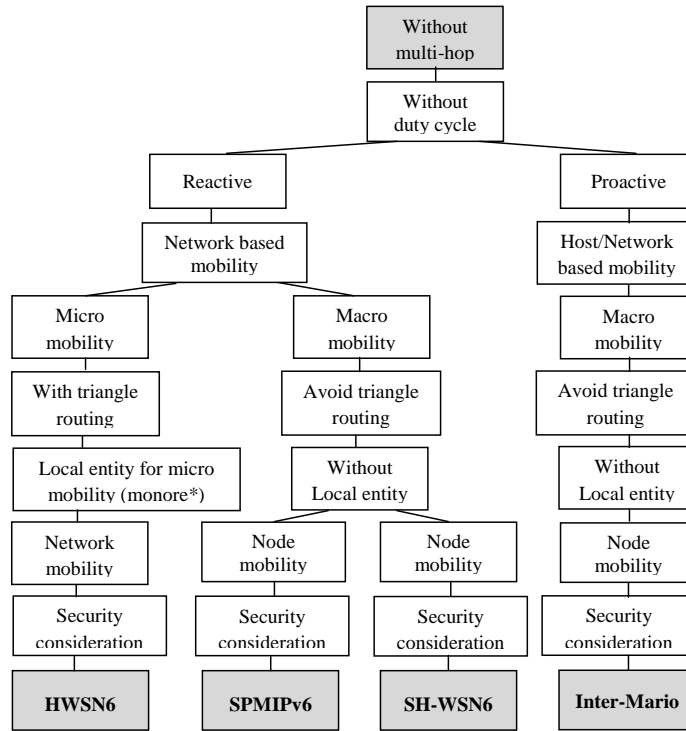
Without multi-hop

Without duty cycle

Reactive

Proactive

Network based mobility

Host/Network based mobility

Micro mobility

Macro mobility

Macro mobility

With triangle routing

Avoid triangle routing

Avoid triangle routing

Local entity for micro mobility (monore*)

Without Local entity

Without Local entity

Network mobility

Node mobility

Node mobility

Node mobility

Security consideration

Security consideration

Security consideration

Security consideration

HWSN6

SPMIPv6

SH-WSN6

Inter-Mario